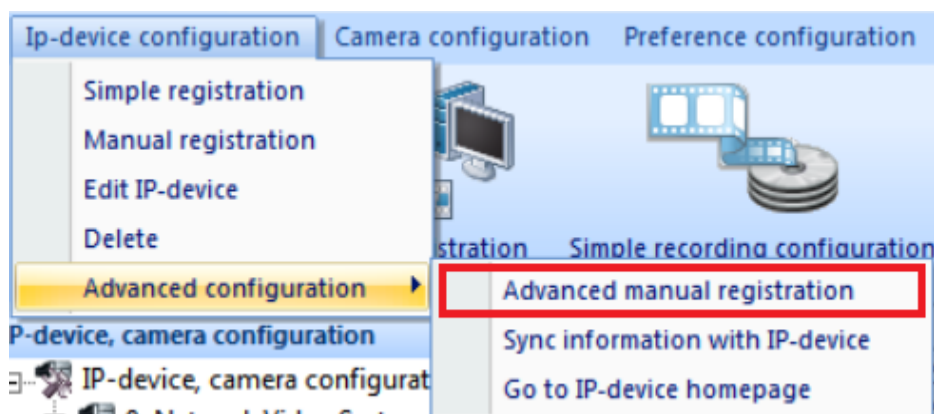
Ip-device configuration Camera configuration Preference configuration

Simple registration
Manual registration
Edit IP-device
Delete
Advanced configuration

stration Simple recording configuration

Advanced manual registration
Sync information with IP-device
Go to IP-device homepage

P-device, camera configuration
IP-device, camera configurat
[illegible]